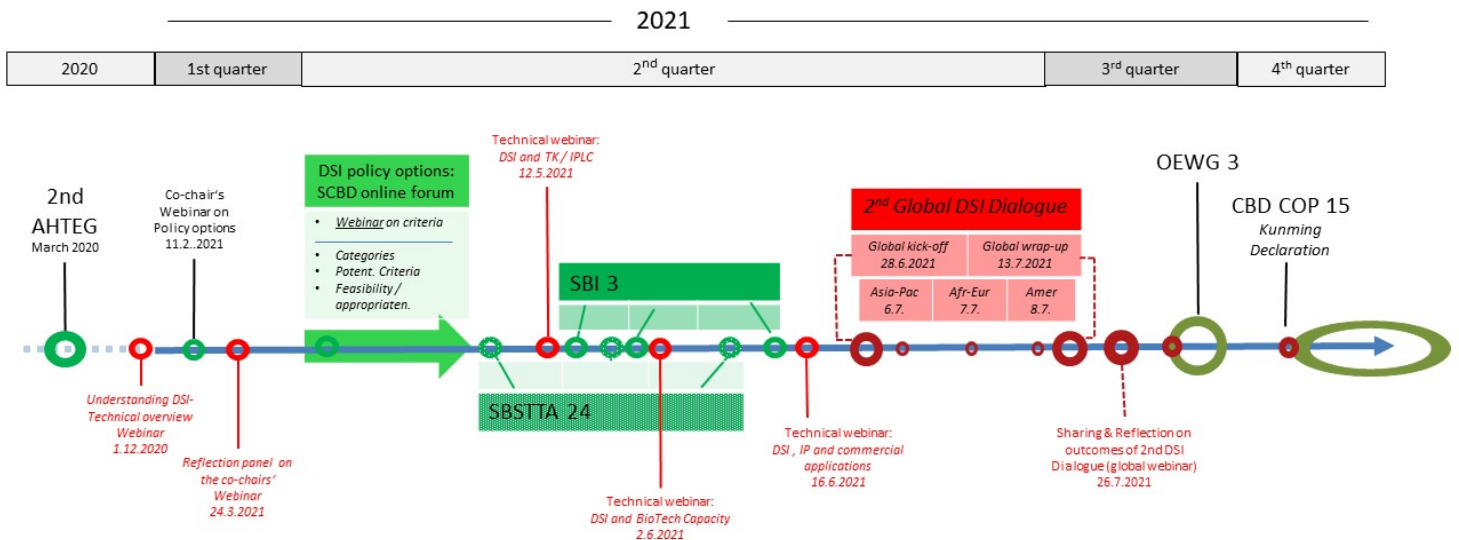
2021

| 2020 | 1st quarter | 2$^{nd}$ quarter | 3$^{rd}$ quarter | 4$^{th}$ quarter |
|---|---|---|---|---|

2nd AHTEG
March 2020

Co-chair's Webinar on Policy options
11.2..2021

DSI policy options: SCBD online forum

• Webinar on criteria
• Categories
• Potent. Criteria
• Feasibility / appropriaten.

Technical webinar:
DSI and TK / IPLC
12.5.2021

SBI 3

SBSTTA 24

2$^{nd}$ Global DSI Dialogue

Global kick-off
28.6.2021

Global wrap-up
13.7.2021

Asia-Pac
6.7.

Afr-Eur
7.7.

Amer
8.7.

OEWG 3

CBD COP 15
Kunming Declaration

Understanding DSI-Technical overview Webinar
1.12.2020

Reflection panel on the co-chairs' Webinar
24.3.2021

Technical webinar:
DSI and BioTech Capacity
2.6.2021

Technical webinar:
DSI , IP and commercial applications
16.6.2021

Sharing & Reflection on outcomes of 2nd DSI Dialogue (global webinar)
26.7.2021